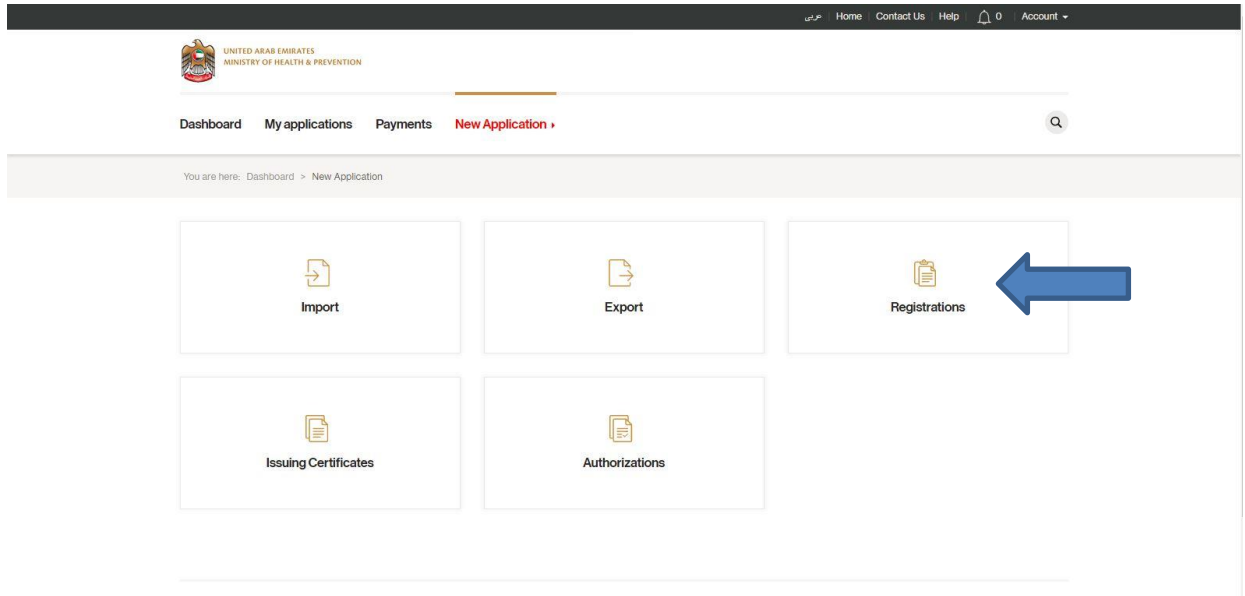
عربي | Home | Contact Us | Help | 0 | Account

UNITED ARAB EMIRATES
MINISTRY OF HEALTH & PREVENTION

Dashboard My applications Payments New Application ›

You are here: Dashboard > New Application

Import

Export

Registrations

Issuing Certificates

Authorizations